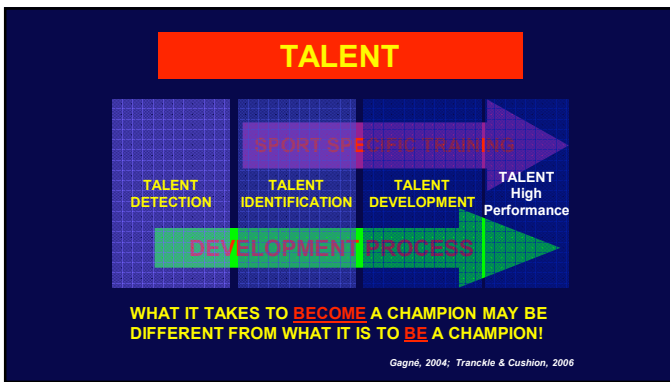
TALENT

SPORT SPECIFIC TRAINING

TALENT DETECTION

TALENT IDENTIFICATION

TALENT DEVELOPMENT

TALENT High Performance

DEVELOPMENT PROCESS

WHAT IT TAKES TO BECOME A CHAMPION MAY BE DIFFERENT FROM WHAT IT IS TO BE A CHAMPION!

Gagné, 2004; Tranckle & Cushion, 2006